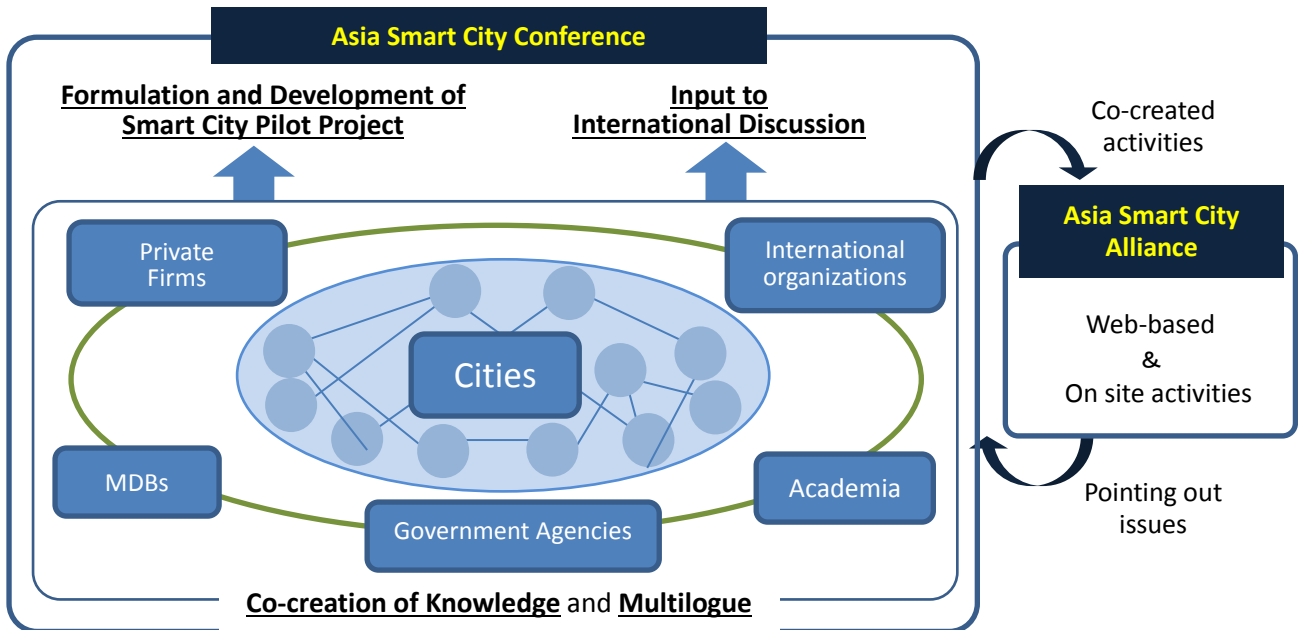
Asia Smart City Conference

Formulation and Development of Smart City Pilot Project

Input to International Discussion

Private Firms

International organizations

Cities

MDBs

Academia

Government Agencies

Co-creation of Knowledge and Multilogue

Co-created activities

Asia Smart City Alliance

Web-based
&
On site activities

Pointing out issues